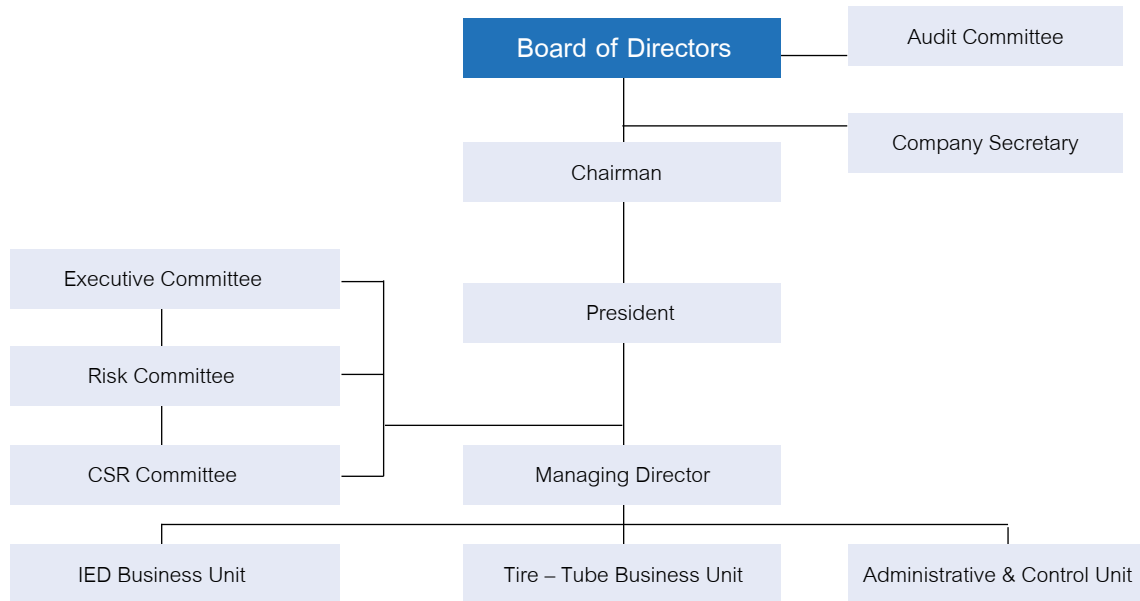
Board of Directors

Audit Committee

Company Secretary

Chairman

Executive Committee

President

Risk Committee

CSR Committee

Managing Director

IED Business Unit

Tire – Tube Business Unit

Administrative & Control Unit